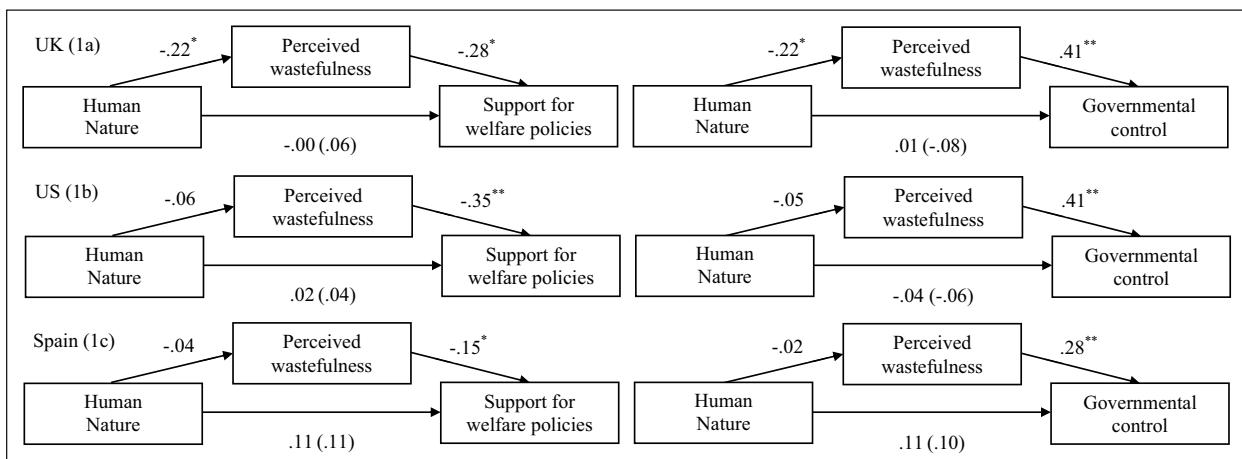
UK (1a)

$-.22^{*}$ Perceived wastefulness $-.28^{*}$

Human Nature

Support for welfare policies

-.00 (.06)

$-.22^{*}$ Perceived wastefulness $.41^{**}$

Human Nature

Governmental control

.01 (-.08)

US (1b)

-.06 Perceived wastefulness $-.35^{**}$

Human Nature

Support for welfare policies

.02 (.04)

-.05 Perceived wastefulness $.41^{**}$

Human Nature

Governmental control

-.04 (-.06)

Spain (1c)

-.04 Perceived wastefulness $-.15^{*}$

Human Nature

Support for welfare policies

.11 (.11)

-.02 Perceived wastefulness $.28^{**}$

Human Nature

Governmental control

.11 (.10)